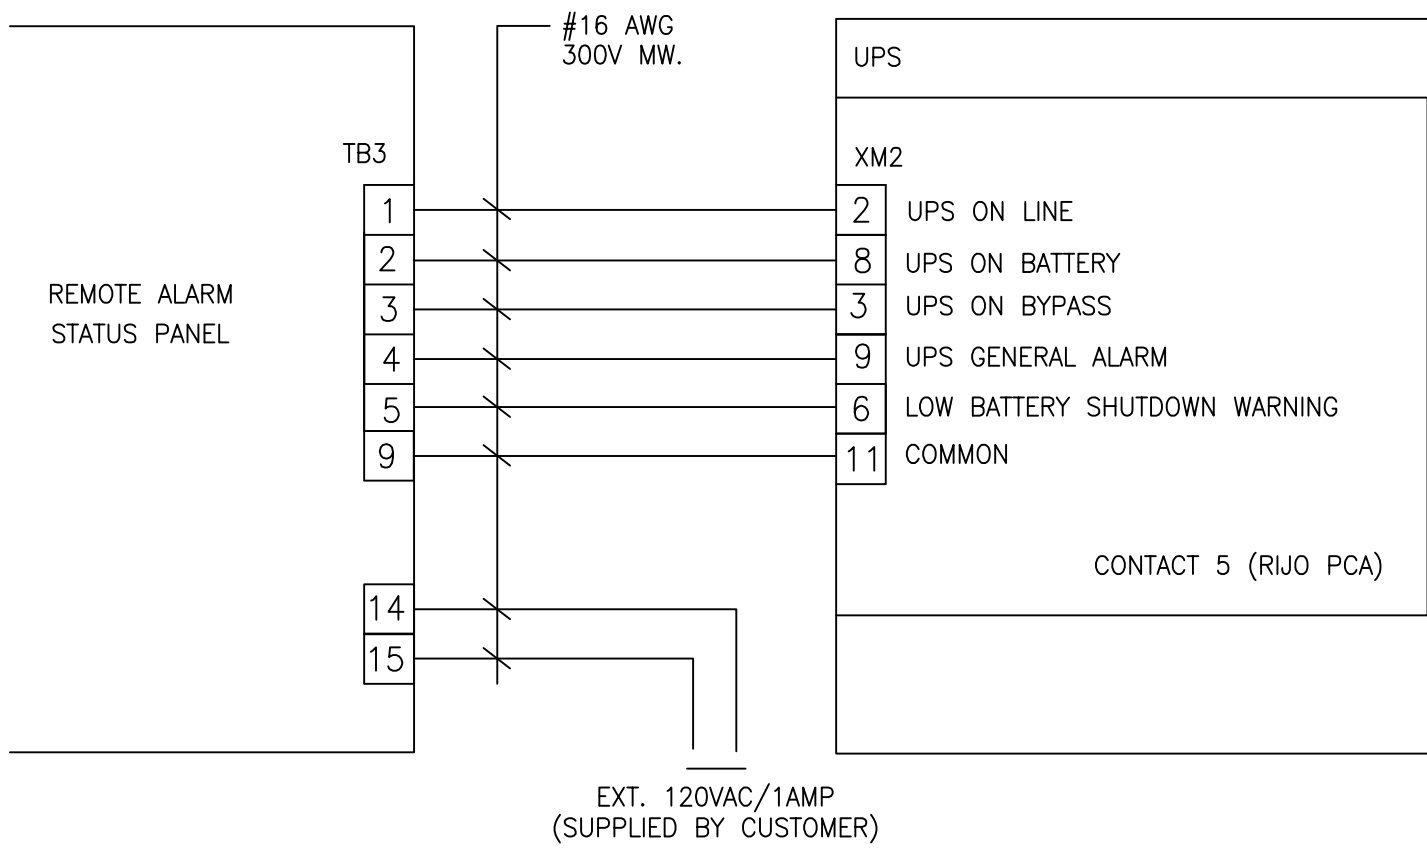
#16 AWG
300V MW.

UPS

TB3

XM2

REMOTE ALARM
STATUS PANEL

| 1 | 2 | UPS ON LINE |
|---|---|---|
| 2 | 8 | UPS ON BATTERY |
| 3 | 3 | UPS ON BYPASS |
| 4 | 9 | UPS GENERAL ALARM |
| 5 | 6 | LOW BATTERY SHUTDOWN WARNING |
| 9 | 11 | COMMON |

CONTACT 5 (RIJO PCA)

14
15

EXT. 120VAC/1AMP
(SUPPLIED BY CUSTOMER)